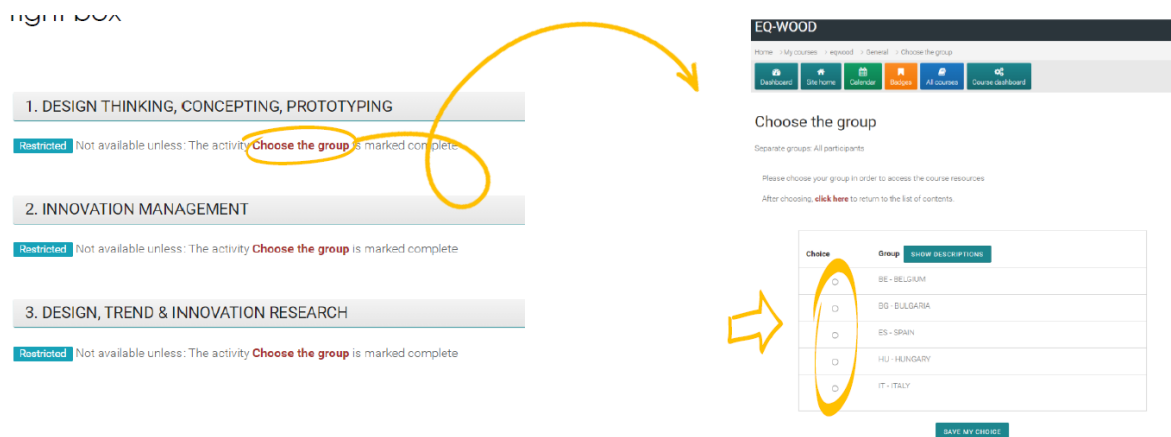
right box

1. DESIGN THINKING, CONCEPTING, PROTOTYPING

Restricted Not available unless: The activity Choose the group is marked complete

2. INNOVATION MANAGEMENT

Restricted Not available unless: The activity Choose the group is marked complete

3. DESIGN, TREND & INNOVATION RESEARCH

Restricted Not available unless: The activity Choose the group is marked complete

EQ-WOOD

Home > My courses > eqwood > General > Choose the group

Dashboard Site home Calendar Badges All courses Course dashboard

Choose the group

Separate groups: All participants

Please choose your group in order to access the course resources

After choosing, click here to return to the list of contents.

| Choice | Group SHOW DESCRIPTIONS |
|---|---|
| ○ | BE - BELGIUM |
| ○ | BG - BULGARIA |
| ○ | ES - SPAIN |
| ○ | HU - HUNGARY |
| ○ | IT - ITALY |

SAVE MY CHOICE